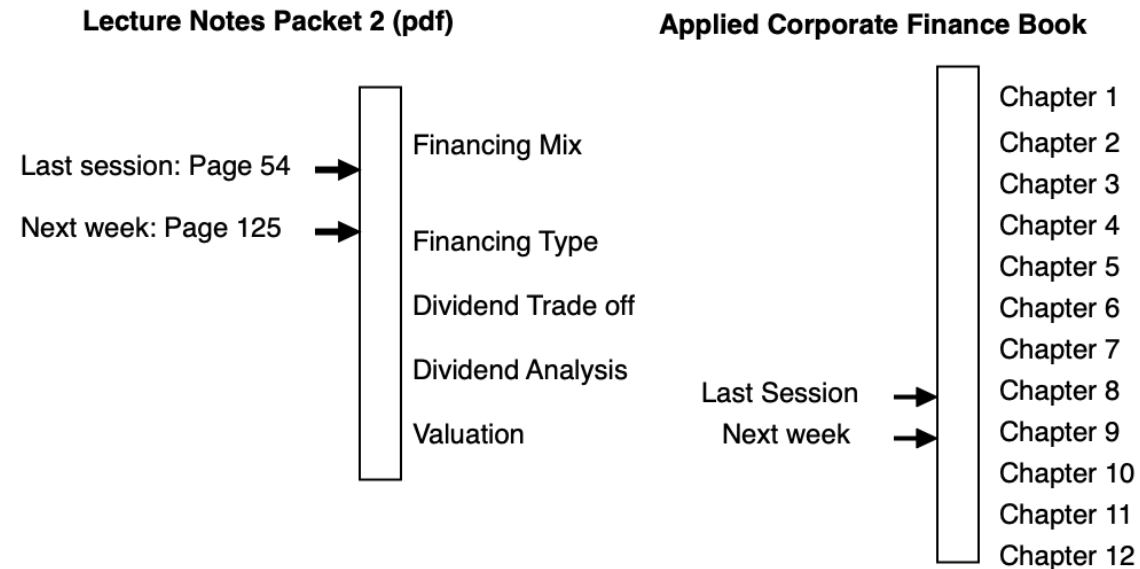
Lecture Notes Packet 2 (pdf)

Last session: Page 54
Next week: Page 125

Financing Mix
Financing Type
Dividend Trade off
Dividend Analysis
Valuation

Applied Corporate Finance Book

Chapter 1
Chapter 2
Chapter 3
Chapter 4
Chapter 5
Chapter 6
Chapter 7
Last Session
Chapter 8
Next week
Chapter 9
Chapter 10
Chapter 11
Chapter 12